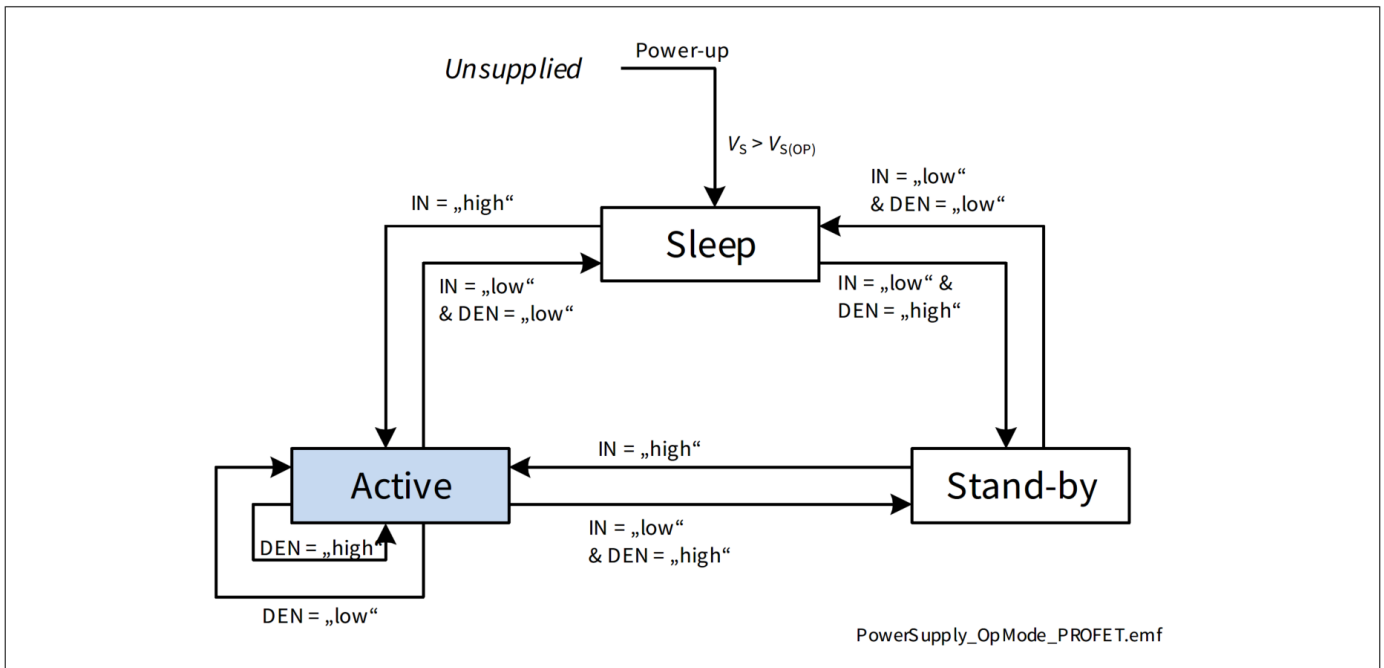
Unsupplied

Power-up

$V_S > V_{S(OP)}$

IN = „high“

Sleep

IN = „low“ & DEN = „low“

IN = „low“ & DEN = „low“

IN = „low“ & DEN = „high“

IN = „high“

Active

Stand-by

DEN = „high“

IN = „low“ & DEN = „high“

DEN = „low“

PowerSupply_OpMode_PROFET.emf